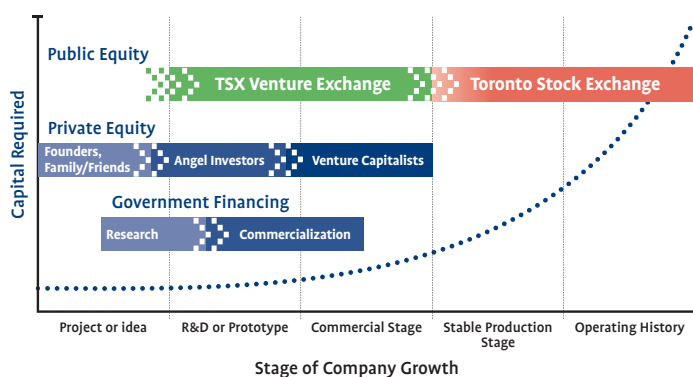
Public Equity

TSX Venture Exchange

Toronto Stock Exchange

Private Equity

Founders, Family/Friends

Angel Investors

Venture Capitalists

Government Financing

Research

Commercialization

Capital Required

Project or idea

R&D or Prototype

Commercial Stage

Stable Production Stage

Operating History

Stage of Company Growth